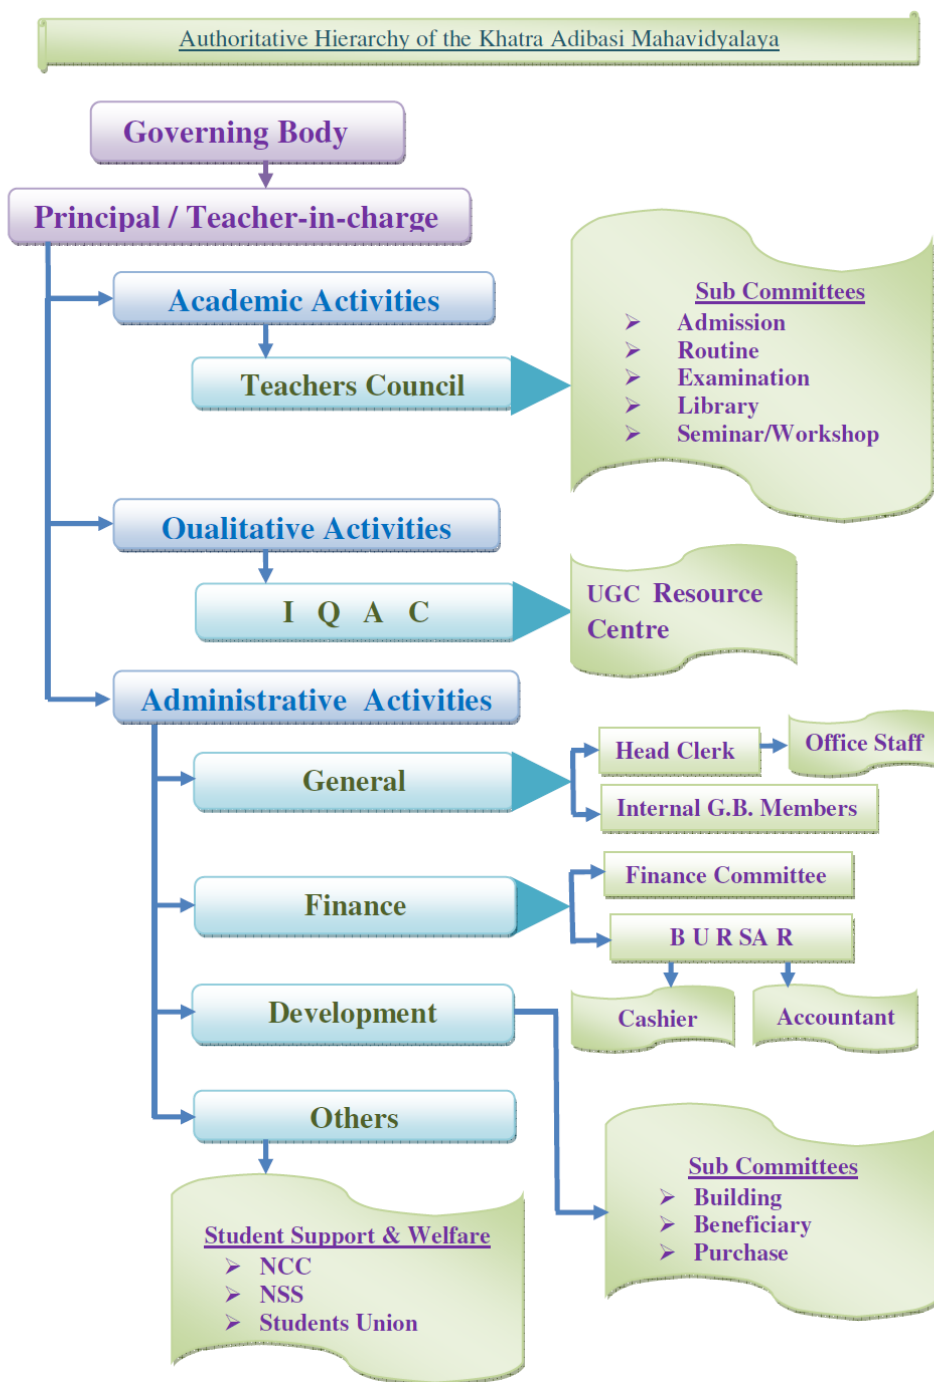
Authoritative Hierarchy of the Khatra Adibasi Mahavidyalaya

Governing Body

Principal / Teacher-in-charge

Academic Activities

Teachers Council

Sub Committees
➢ Admission
➢ Routine
➢ Examination
➢ Library
➢ Seminar/Workshop

Oualitative Activities

I Q A C

UGC Resource Centre

Administrative Activities

General

Head Clerk

Office Staff

Internal G.B. Members

Finance

Finance Committee

B U R SA R

Cashier

Accountant

Development

Others

Sub Committees
➢ Building
➢ Beneficiary
➢ Purchase

Student Support & Welfare
➢ NCC
➢ NSS
➢ Students Union